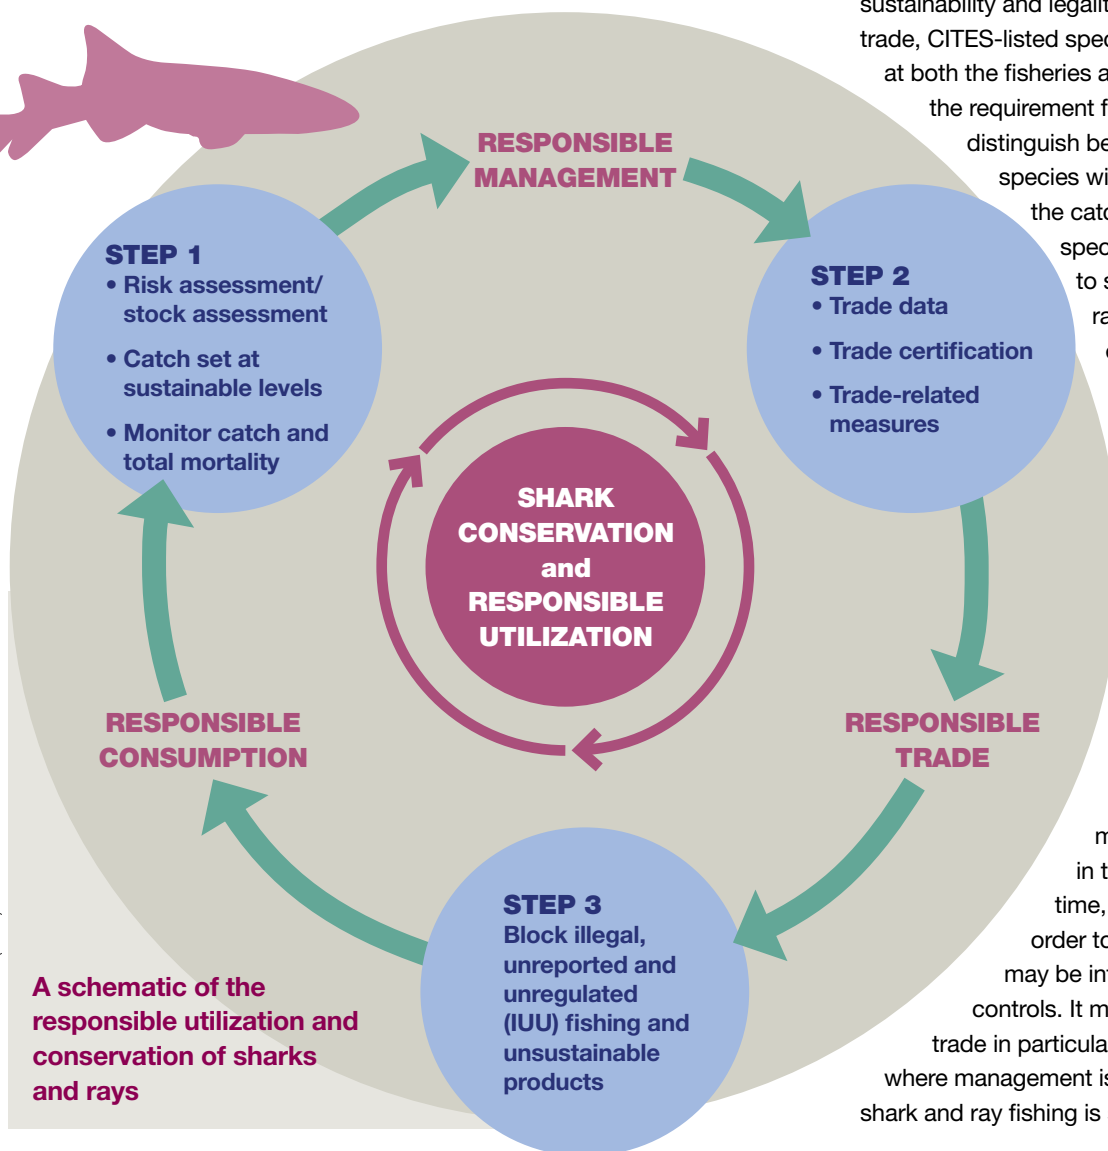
RESPONSIBLE MANAGEMENT

STEP 1
• Risk assessment/ stock assessment
• Catch set at sustainable levels
• Monitor catch and total mortality

STEP 2
• Trade data
• Trade certification
• Trade-related measures

SHARK CONSERVATION and RESPONSIBLE UTILIZATION

RESPONSIBLE CONSUMPTION

RESPONSIBLE TRADE

STEP 3
Block illegal, unreported and unregulated (IUU) fishing and unsustainable products

A schematic of the responsible utilization and conservation of sharks and rays

sustainability and legalit
trade, CITES-listed spec
at both the fisheries a
the requirement f
distinguish be
species wi
the catc
spec
to s
ra
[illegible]

m
in t
time,
order to
may be in
controls. It m
trade in particula
where management is
shark and ray fishing is